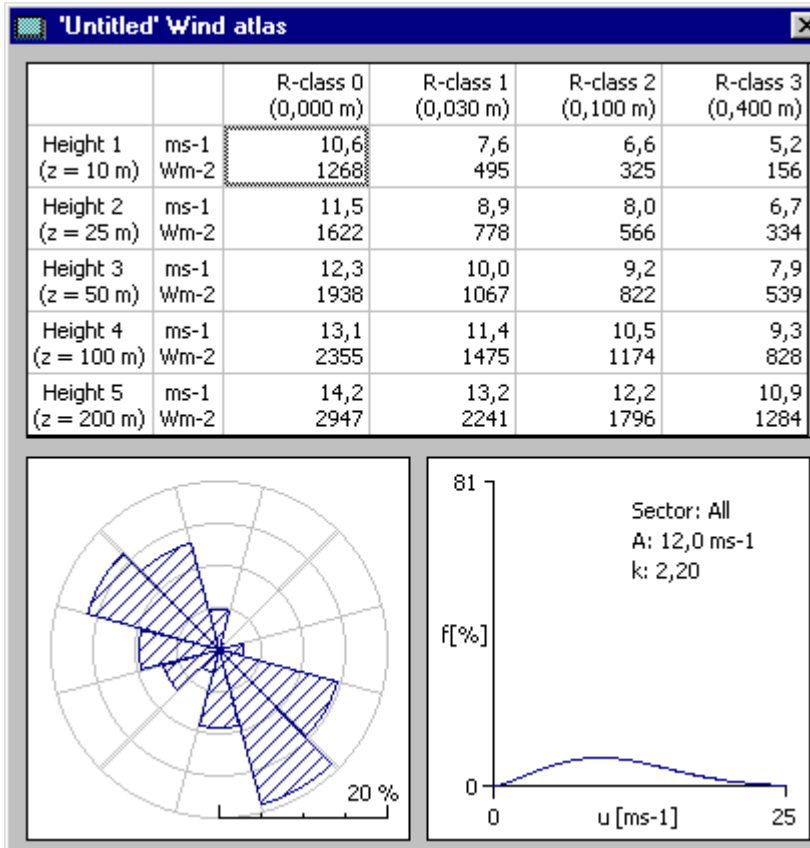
'Untitled' Wind atlas

| | | R-class 0 (0,000 m) | R-class 1 (0,030 m) | R-class 2 (0,100 m) | R-class 3 (0,400 m) |
|---|---|---|---|---|---|
| Height 1 (z = 10 m) | ms-1 Wm-2 | 10,6 1268 | 7,6 495 | 6,6 325 | 5,2 156 |
| Height 2 (z = 25 m) | ms-1 Wm-2 | 11,5 1622 | 8,9 778 | 8,0 566 | 6,7 334 |
| Height 3 (z = 50 m) | ms-1 Wm-2 | 12,3 1938 | 10,0 1067 | 9,2 822 | 7,9 539 |
| Height 4 (z = 100 m) | ms-1 Wm-2 | 13,1 2355 | 11,4 1475 | 10,5 1174 | 9,3 828 |
| Height 5 (z = 200 m) | ms-1 Wm-2 | 14,2 2947 | 13,2 2241 | 12,2 1796 | 10,9 1284 |

20 %

81
Sector: All
A: 12,0 ms-1
k: 2,20
f[%]
0
0
u [ms-1]
25